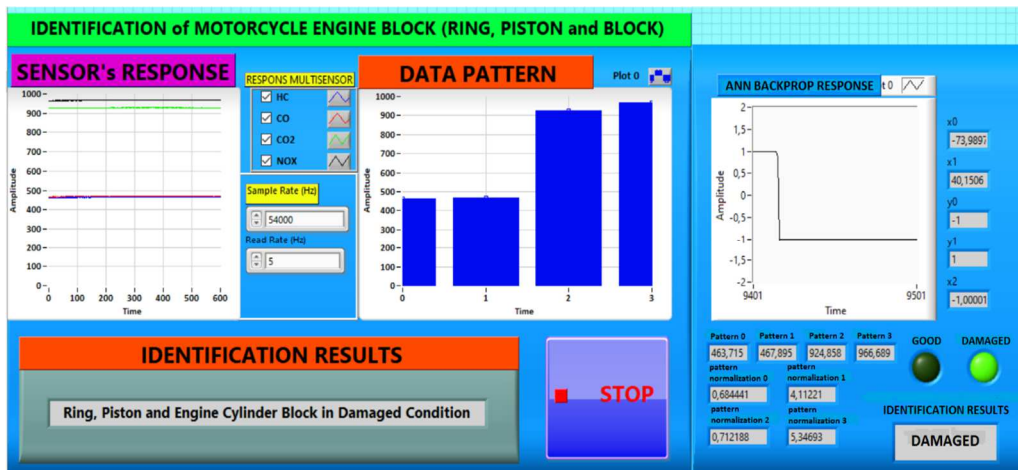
IDENTIFICATION of MOTORCYCLE ENGINE BLOCK (RING, PISTON and BLOCK)

SENSOR's RESPONSE

1000
900
800
700
600
500
400
300
200
100
0
Amplitude
0 100 200 300 400 500 600
Time

RESPONS MULTISENSOR
HC
CO
CO2
NOX

Sample Rate (Hz)
54000
Read Rate (Hz)
5

DATA PATTERN

Plot 0

1000
900
800
700
600
500
400
300
200
100
0
Amplitude
0 1 2 3
Time

ANN BACKPROP RESPONSE
t 0

2
1,5
1
0,5
0
-0,5
-1
-1,5
-2
-2,5
Amplitude
9401
9501
Time

x0
-73,9897
x1
40,1506
y0
-1
y1
1
x2
-1,00001

IDENTIFICATION RESULTS

Ring, Piston and Engine Cylinder Block in Damaged Condition

STOP

| Pattern 0 | Pattern 1 | Pattern 2 | Pattern 3 |
|---|---|---|---|
| 463,715 | 467,895 | 924,858 | 966,689 |

pattern normalization 0
0,684441
pattern normalization 1
4,11221
pattern normalization 2
0,712188
pattern normalization 3
5,34693

GOOD
DAMAGED

IDENTIFICATION RESULTS
DAMAGED